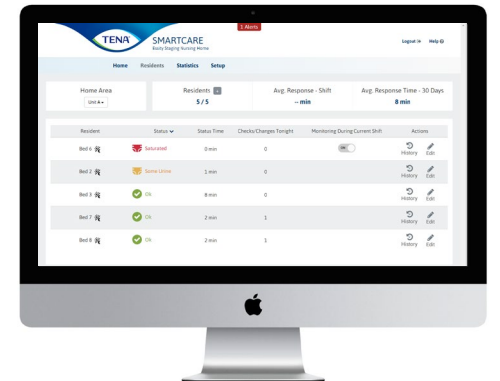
1 Alerts

TENA SMARTCARE
Baby Staging Nursing Home

Logout ⇥ Help ⓘ

Home Residents Statistics Setup

Home Area
Unit A ▾

Residents
5 / 5

Avg. Response - Shift
-- min

Avg. Response Time - 30 Days
8 min

| Resident | Status | Status Time | Checks/Changes Tonight | Monitoring During Current Shift | Actions |
|---|---|---|---|---|---|
| Bed 6 | Saturated | 0 min | 0 | ON | History Edit |
| Bed 2 | Some Urine | 1 min | 0 | | History Edit |
| Bed 3 | Ok | 8 min | 0 | | History Edit |
| Bed 7 | Ok | 2 min | 1 | | History Edit |
| Bed 8 | Ok | 2 min | 1 | | History Edit |